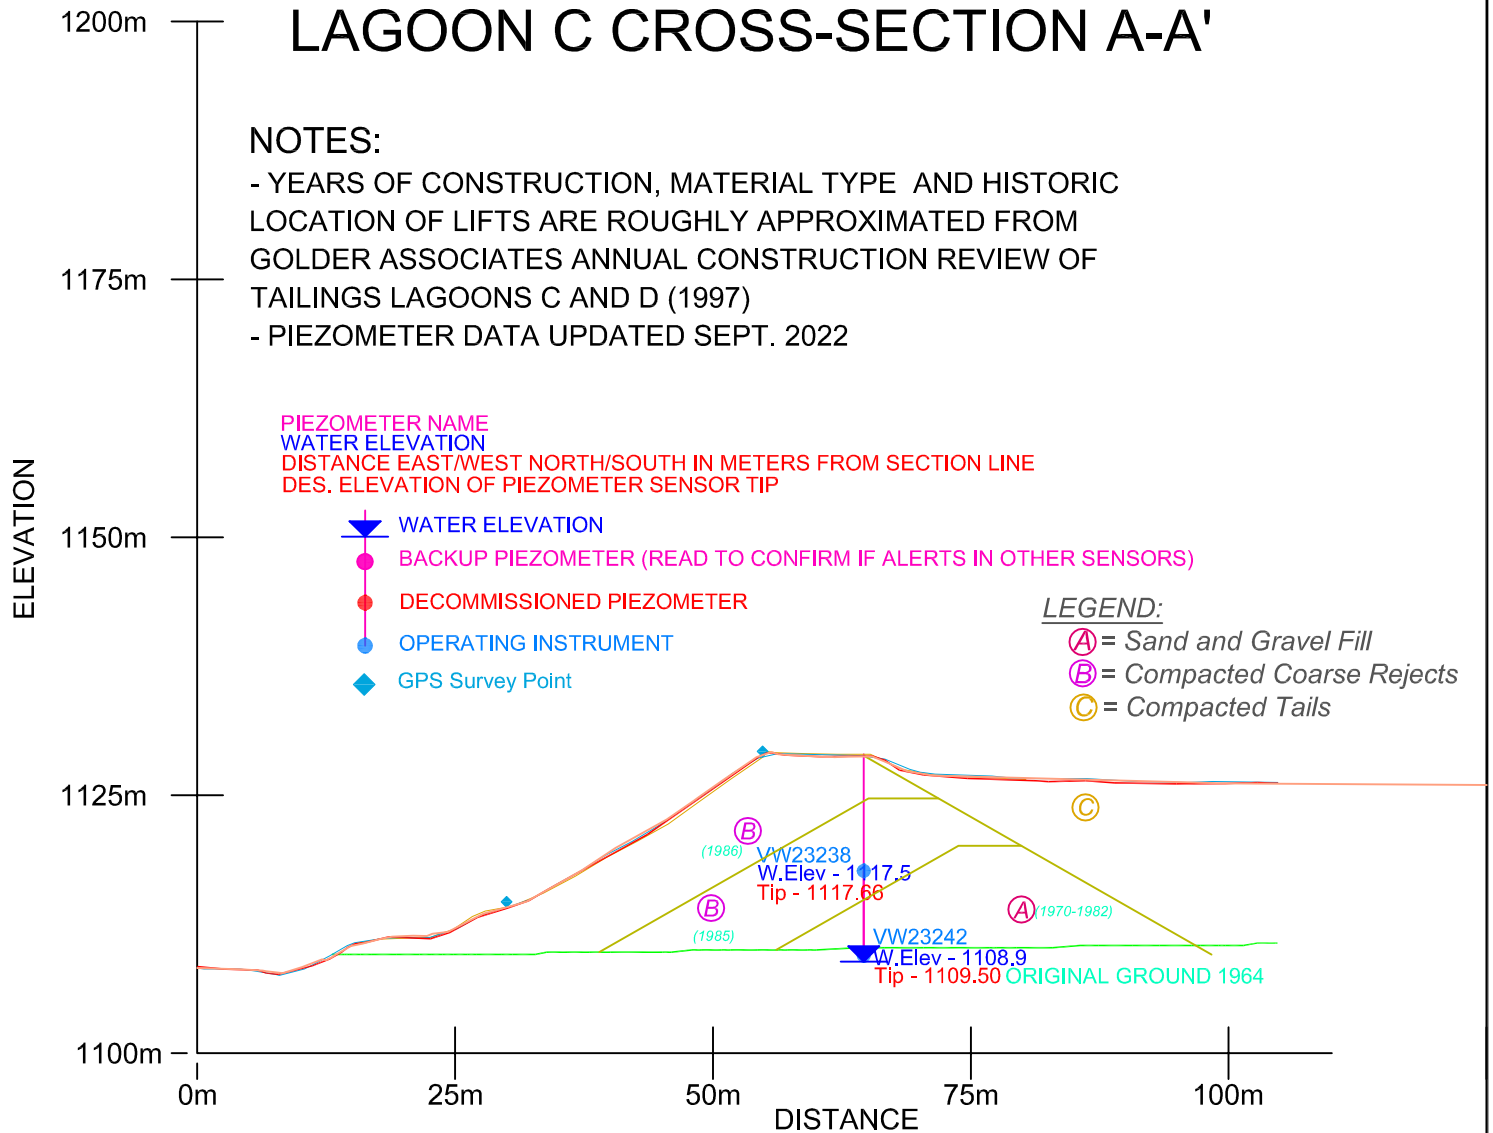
1200m

LAGOON C CROSS-SECTION A-A'

NOTES:
- YEARS OF CONSTRUCTION, MATERIAL TYPE AND HISTORIC LOCATION OF LIFTS ARE ROUGHLY APPROXIMATED FROM GOLDER ASSOCIATES ANNUAL CONSTRUCTION REVIEW OF TAILINGS LAGOONS C AND D (1997)
- PIEZOMETER DATA UPDATED SEPT. 2022

1175m

PIEZOMETER NAME
WATER ELEVATION
DISTANCE EAST/WEST NORTH/SOUTH IN METERS FROM SECTION LINE
DES. ELEVATION OF PIEZOMETER SENSOR TIP

1150m

ELEVATION

WATER ELEVATION
BACKUP PIEZOMETER (READ TO CONFIRM IF ALERTS IN OTHER SENSORS)
DECOMMISSIONED PIEZOMETER
OPERATING INSTRUMENT
GPS Survey Point

LEGEND:
A = Sand and Gravel Fill
B = Compacted Coarse Rejects
C = Compacted Tails

1125m

C
B
(1986)
VW23238
W.Elev - 1117.5
Tip - 1117.66
B
(1985)
A
(1970-1982)
VW23242
W.Elev - 1108.9
Tip - 1109.50
ORIGINAL GROUND 1964

1100m
0m
25m
50m
75m
100m
DISTANCE